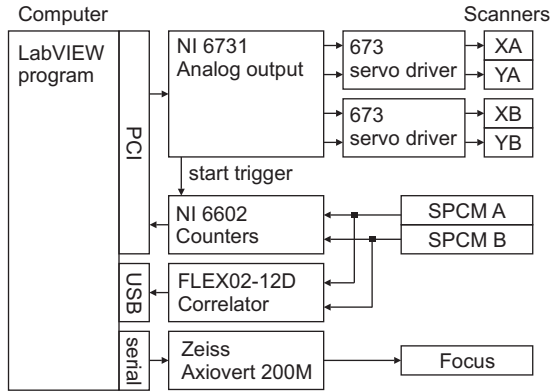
Computer

Scanners

LabVIEW program

PCI

NI 6731 Analog output

673 servo driver

XA

YA

673 servo driver

XB

YB

start trigger

NI 6602 Counters

SPCM A

SPCM B

USB

FLEX02-12D Correlator

serial

Zeiss Axiovert 200M

Focus